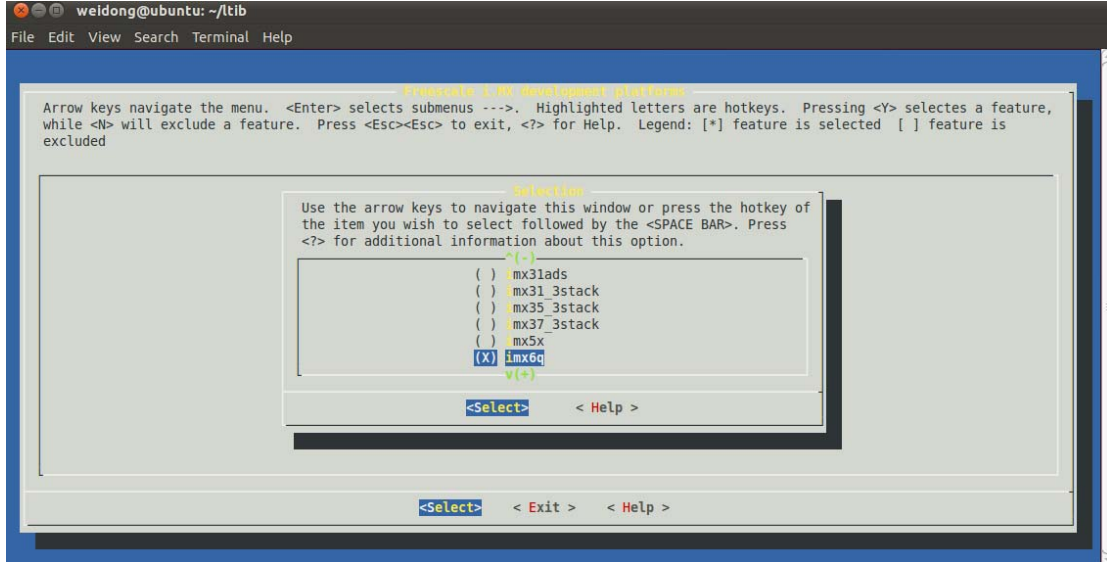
weidong@ubuntu: ~/ltib
File Edit View Search Terminal Help

Freescale i.MX development platforms
Arrow keys navigate the menu. <Enter> selects submenus --->. Highlighted letters are hotkeys. Pressing <Y> selectes a feature, while <N> will exclude a feature. Press <Esc><Esc> to exit, <?> for Help. Legend: [*] feature is selected [ ] feature is excluded

Selection
Use the arrow keys to navigate this window or press the hotkey of the item you wish to select followed by the <SPACE BAR>. Press <?> for additional information about this option.

^(-)
( ) mx31ads
( ) mx31_3stack
( ) mx35_3stack
( ) mx37_3stack
( ) mx5x
(X) imx6q
v(+)

<Select> < Help >

<Select> < Exit > < Help >